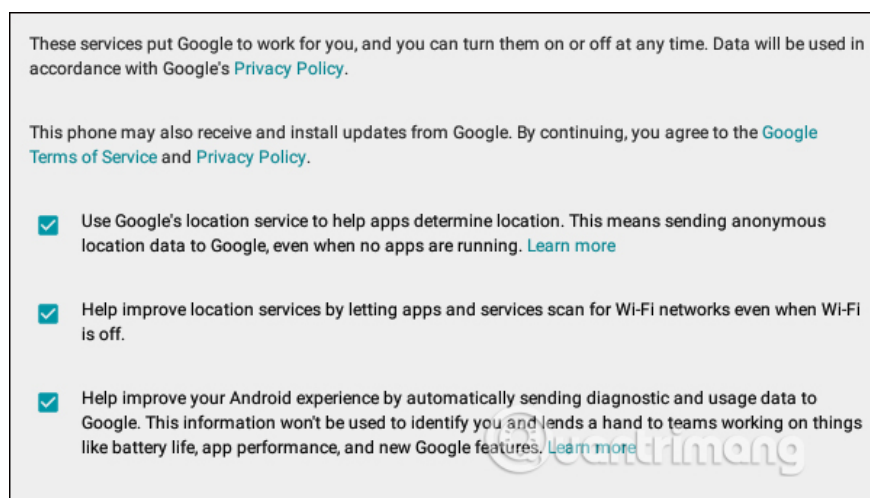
These services put Google to work for you, and you can turn them on or off at any time. Data will be used in accordance with Google's Privacy Policy.

This phone may also receive and install updates from Google. By continuing, you agree to the Google Terms of Service and Privacy Policy.

Use Google's location service to help apps determine location. This means sending anonymous location data to Google, even when no apps are running. Learn more

Help improve location services by letting apps and services scan for Wi-Fi networks even when Wi-Fi is off.

Help improve your Android experience by automatically sending diagnostic and usage data to Google. This information won't be used to identify you and lends a hand to teams working on things like battery life, app performance, and new Google features. Learn more

Quantrimang